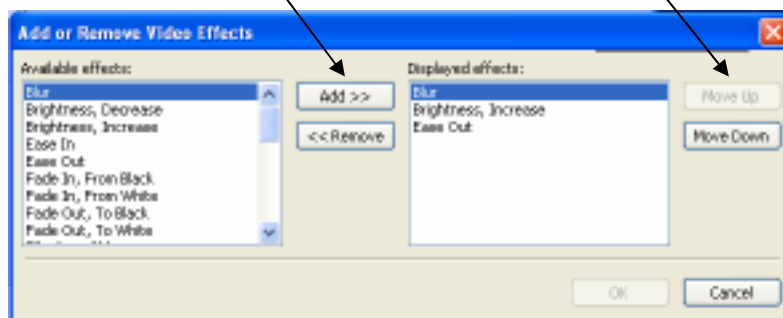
Add or Remove Video Effects

Available effects:

Blur
Brightness, Decrease
Brightness, Increase
Ease In
Ease Out
Fade In, From Black
Fade In, From White
Fade Out, To Black
Fade Out, To White

Add >>

<< Remove

Displayed effects:

Blur
Brightness, Increase
Ease Out

Move Up

Move Down

OK

Cancel